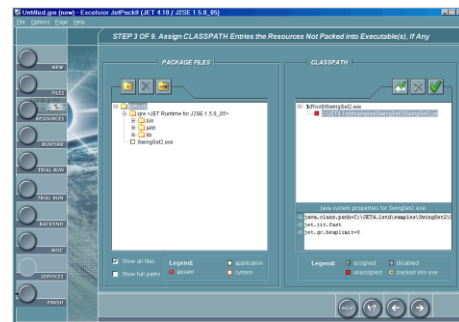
Untitled.jpn (new) - Excelsior JetPackII (JET 4.10 / J2SE 1.5.0_05)
File Options Page Help

STEP 3 OF 9. Assign CLASSPATH Entries the Resources Not Packed into Executable(s), If Any

NEW
FILES
RESOURCES
RUNTIME
TRIAL RUN
TRIAL RUN
BACKEND
MISC
SERVICES
FINISH

PACKAGE FILES

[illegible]
rt
<JET Runtime for J2SE 1.5.0_05>
bin
jetrt
lib
SwingSet2.exe

Show all files
Show full paths

Legend:
absent
application
system

CLASSPATH

$(Root)\SwingSet2.exe
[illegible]\SwingSet2.jar

Java system properties for SwingSet2.exe:
java.class.path=C:\JET4.1\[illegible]\SwingSet2.j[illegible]
jet.jit.fast
jet.gc.heaplimit=0

Legend:
assigned
unassigned
disabled
packed into exe

HELP